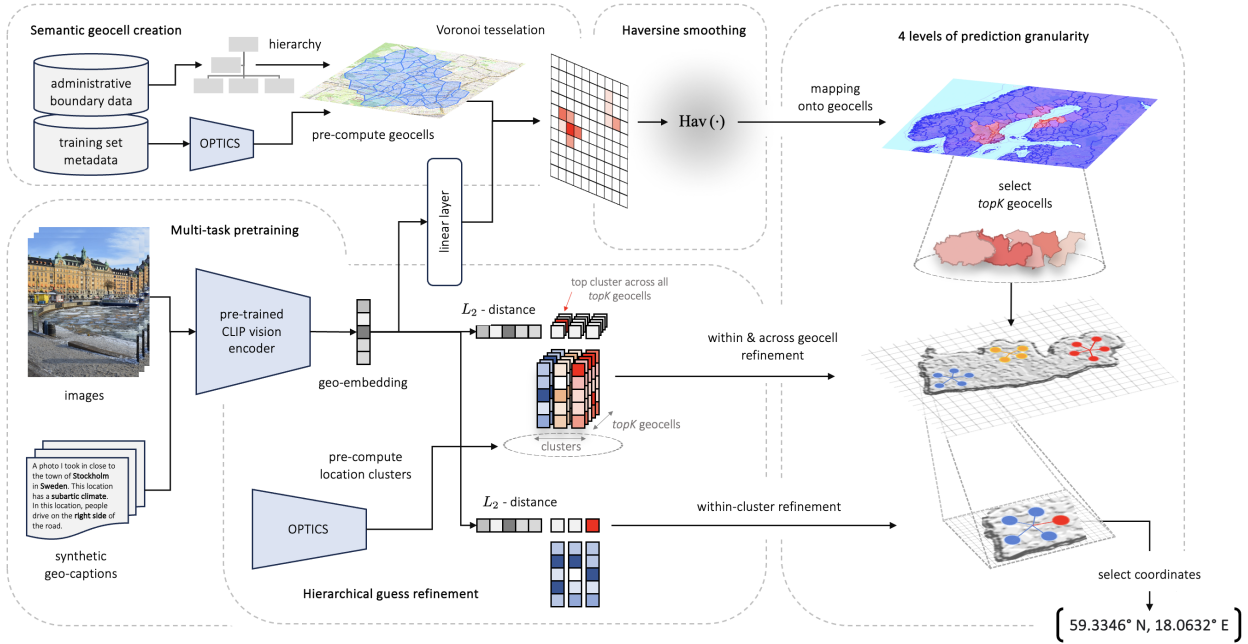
Semantic geocell creation

administrative boundary data

hierarchy

Voronoi tesselation

training set metadata

OPTICS

pre-compute geocells

Haversine smoothing

$\text{Hav}(\cdot)$

mapping onto geocells

4 levels of prediction granularity

select *topK* geocells

Multi-task pretraining

linear layer

images

pre-trained CLIP vision encoder

geo-embedding

$L_2$ - distance

top cluster across all *topK* geocells

within & across geocell refinement

*topK* geocells

clusters

pre-compute location clusters

A photo I took in close to the town of **Stockholm** in **Sweden**. This location has a **subartic climate**. In this location, people drive on the **right side** of the road.

synthetic geo-captions

OPTICS

$L_2$ - distance

within-cluster refinement

Hierarchical guess refinement

select coordinates

59.3346° N, 18.0632° E